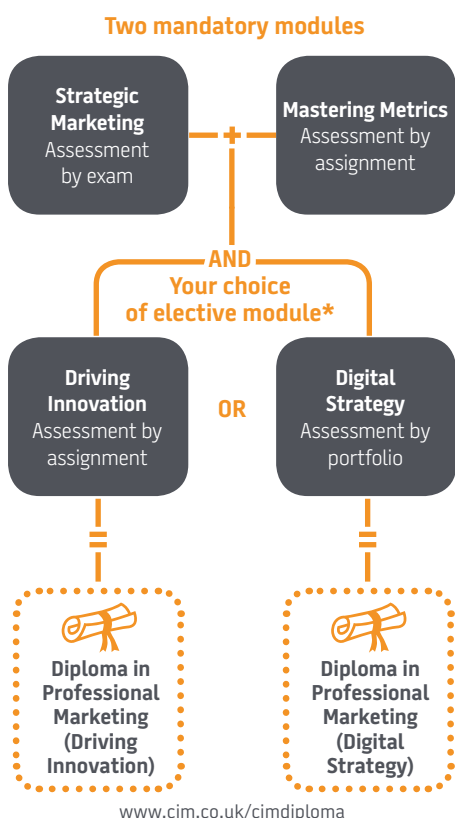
Two mandatory modules

Strategic Marketing
Assessment by exam

+

Mastering Metrics
Assessment by assignment

AND
Your choice of elective module*

Driving Innovation
Assessment by assignment

OR

Digital Strategy
Assessment by portfolio

=

=

Diploma in Professional Marketing (Driving Innovation)

Diploma in Professional Marketing (Digital Strategy)

www.cim.co.uk/cimdiploma